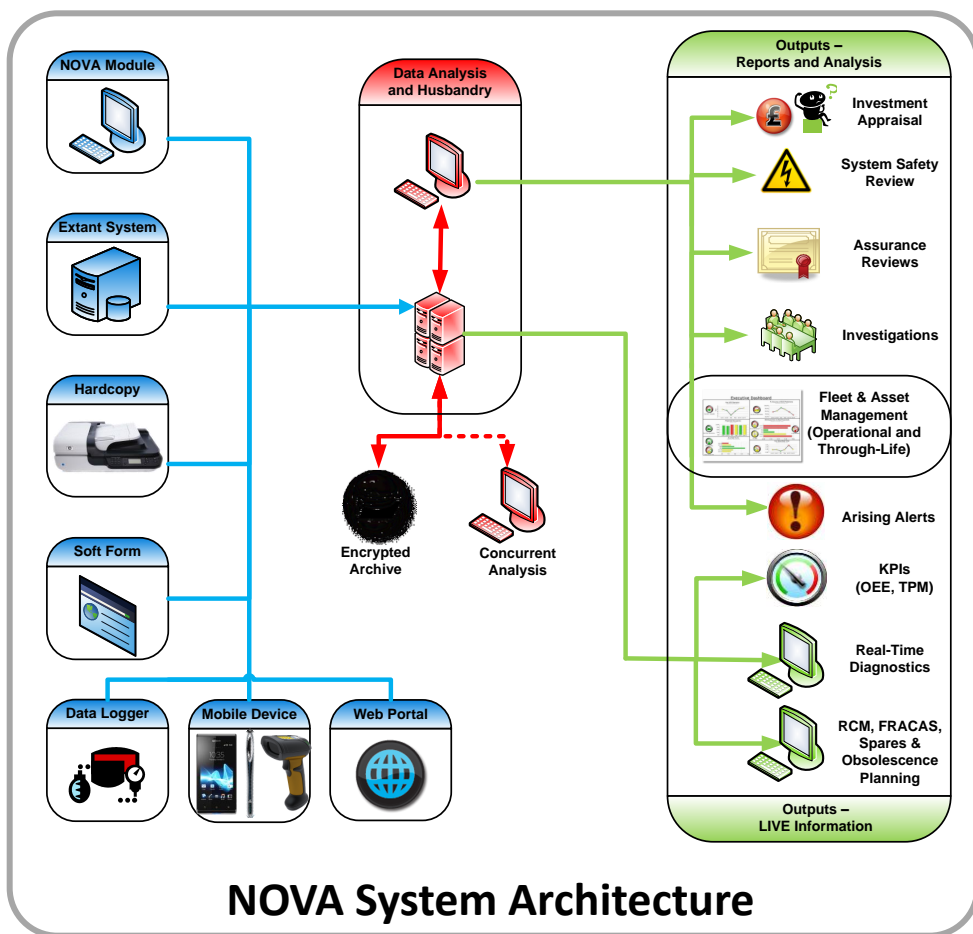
NOVA Module

Extant System

Hardcopy

Soft Form

Data Logger

Mobile Device

Web Portal

Data Analysis and Husbandry

Encrypted Archive

Concurrent Analysis

Outputs – Reports and Analysis

Investment Appraisal

System Safety Review

Assurance Reviews

Investigations

Fleet & Asset Management (Operational and Through-Life)

Arising Alerts

KPIs (OEE, TPM)

Real-Time Diagnostics

RCM, FRACAS, Spares & Obsolescence Planning

Outputs – LIVE Information

NOVA System Architecture